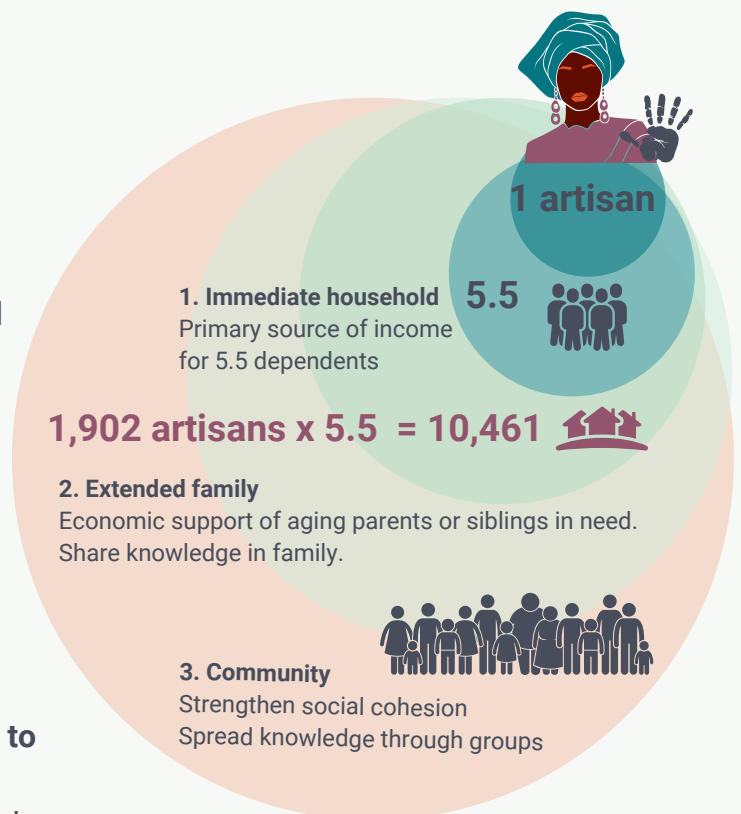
1 artisan

1. Immediate household
Primary source of income for 5.5 dependents

5.5

1,902 artisans x 5.5 = 10,461

2. Extended family
Economic support of aging parents or siblings in need.
Share knowledge in family.

3. Community
Strengthen social cohesion
Spread knowledge through groups

to